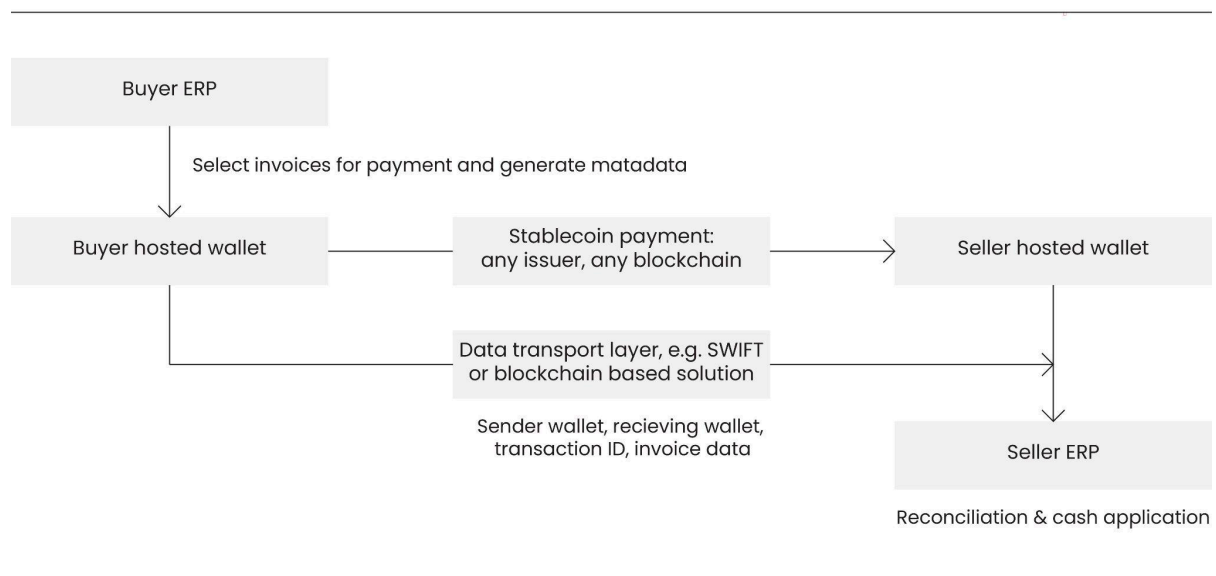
Buyer ERP

Select invoices for payment and generate matadata

Buyer hosted wallet

Stablecoin payment: any issuer, any blockchain

Seller hosted wallet

Data transport layer, e.g. SWIFT or blockchain based solution

Sender wallet, recieving wallet, transaction ID, invoice data

Seller ERP

Reconciliation & cash application